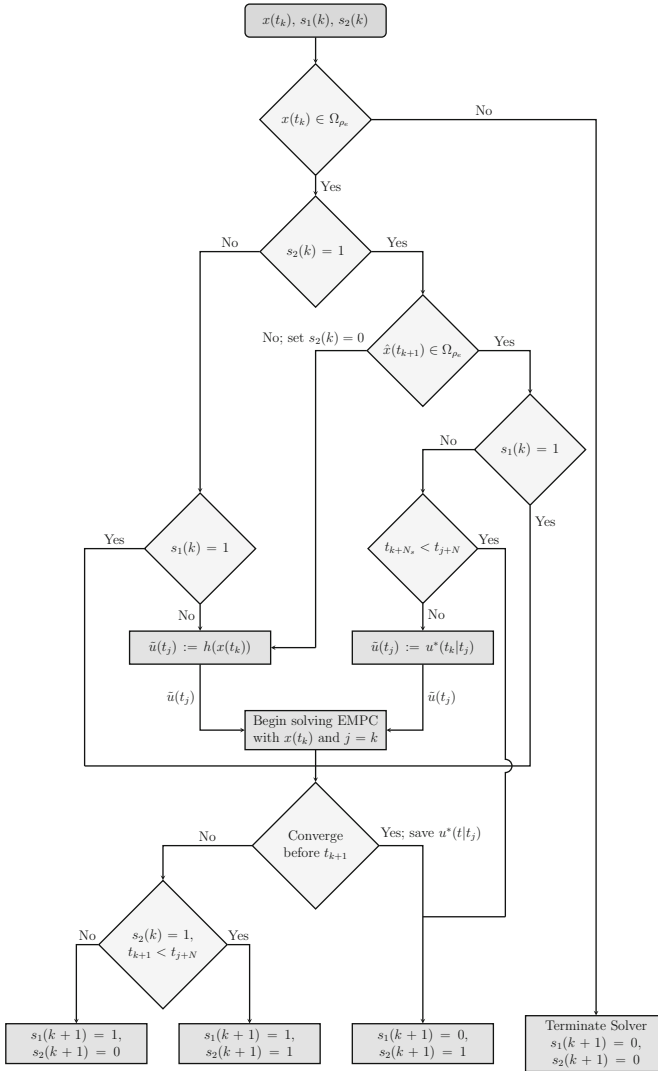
$x(t_k)$, $s_1(k)$, $s_2(k)$

$x(t_k) \in \Omega_{\rho_e}$

No

Yes

$s_2(k) = 1$

No

Yes

No; set $s_2(k) = 0$

$\hat{x}(t_{k+1}) \in \Omega_{\rho_e}$

Yes

No

$s_1(k) = 1$

Yes

Yes

$s_1(k) = 1$

$t_{k+N_s} < t_{j+N}$

Yes

No

No

$\tilde{u}(t_j) := h(x(t_k))$

$\tilde{u}(t_j) := u^*(t_k|t_j)$

$\tilde{u}(t_j)$

$\tilde{u}(t_j)$

Begin solving EMPC with $x(t_k)$ and $j = k$

No

Converge before $t_{k+1}$

Yes; save $u^*(t|t_j)$

No

$s_2(k) = 1$, $t_{k+1} < t_{j+N}$

Yes

$s_1(k+1) = 1$, $s_2(k+1) = 0$

$s_1(k+1) = 1$, $s_2(k+1) = 1$

$s_1(k+1) = 0$, $s_2(k+1) = 1$

Terminate Solver $s_1(k+1) = 0$, $s_2(k+1) = 0$